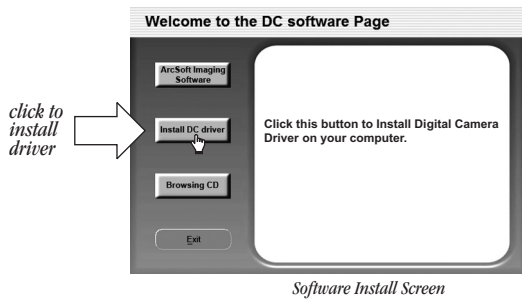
Welcome to the DC software Page

ArcSoft Imaging Software

click to install driver

Install DC driver

Click this button to Install Digital Camera Driver on your computer.

Browsing CD

Exit

Software Install Screen